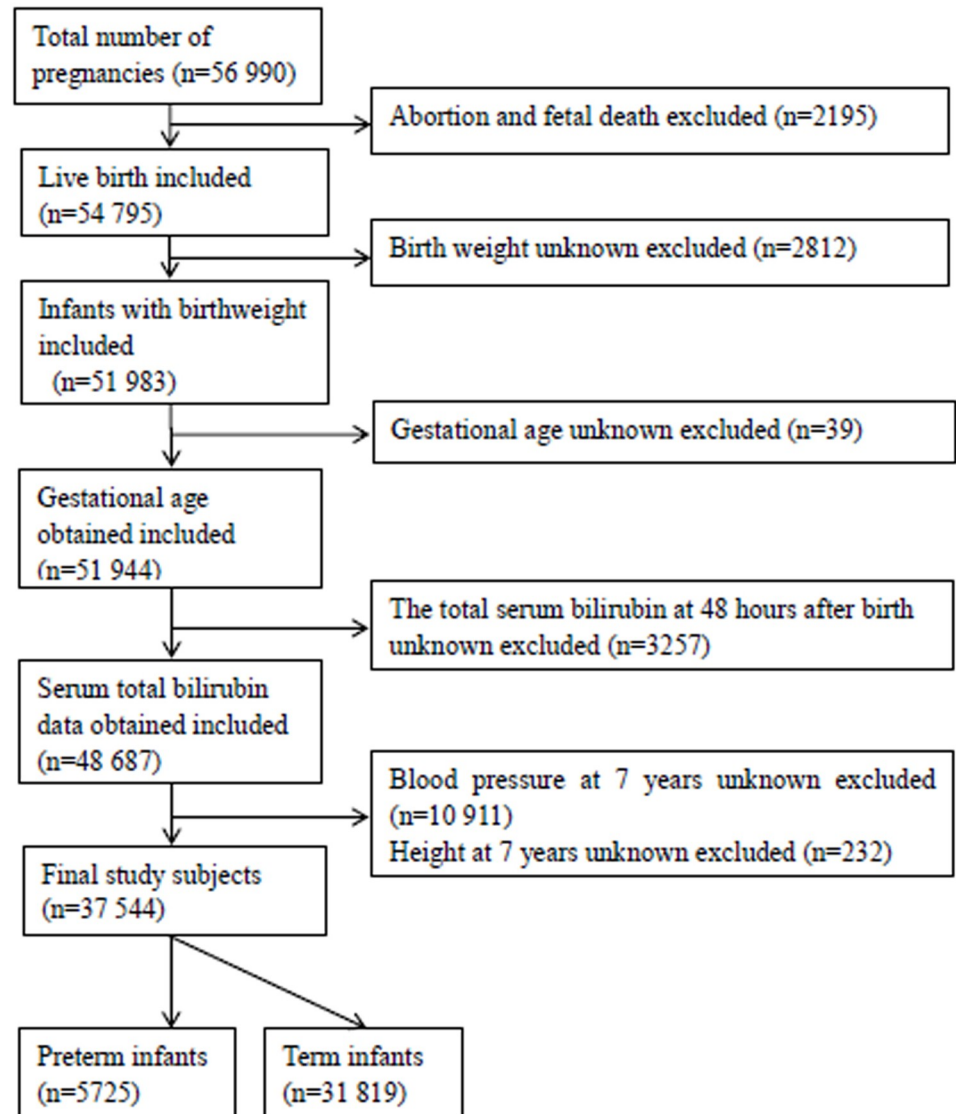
Total number of pregnancies (n=56 990)

Abortion and fetal death excluded (n=2195)

Live birth included (n=54 795)

Birth weight unknown excluded (n=2812)

Infants with birthweight included (n=51 983)

Gestational age unknown excluded (n=39)

Gestational age obtained included (n=51 944)

The total serum bilirubin at 48 hours after birth unknown excluded (n=3257)

Serum total bilirubin data obtained included (n=48 687)

Blood pressure at 7 years unknown excluded (n=10 911)
Height at 7 years unknown excluded (n=232)

Final study subjects (n=37 544)

Preterm infants (n=5725)

Term infants (n=31 819)